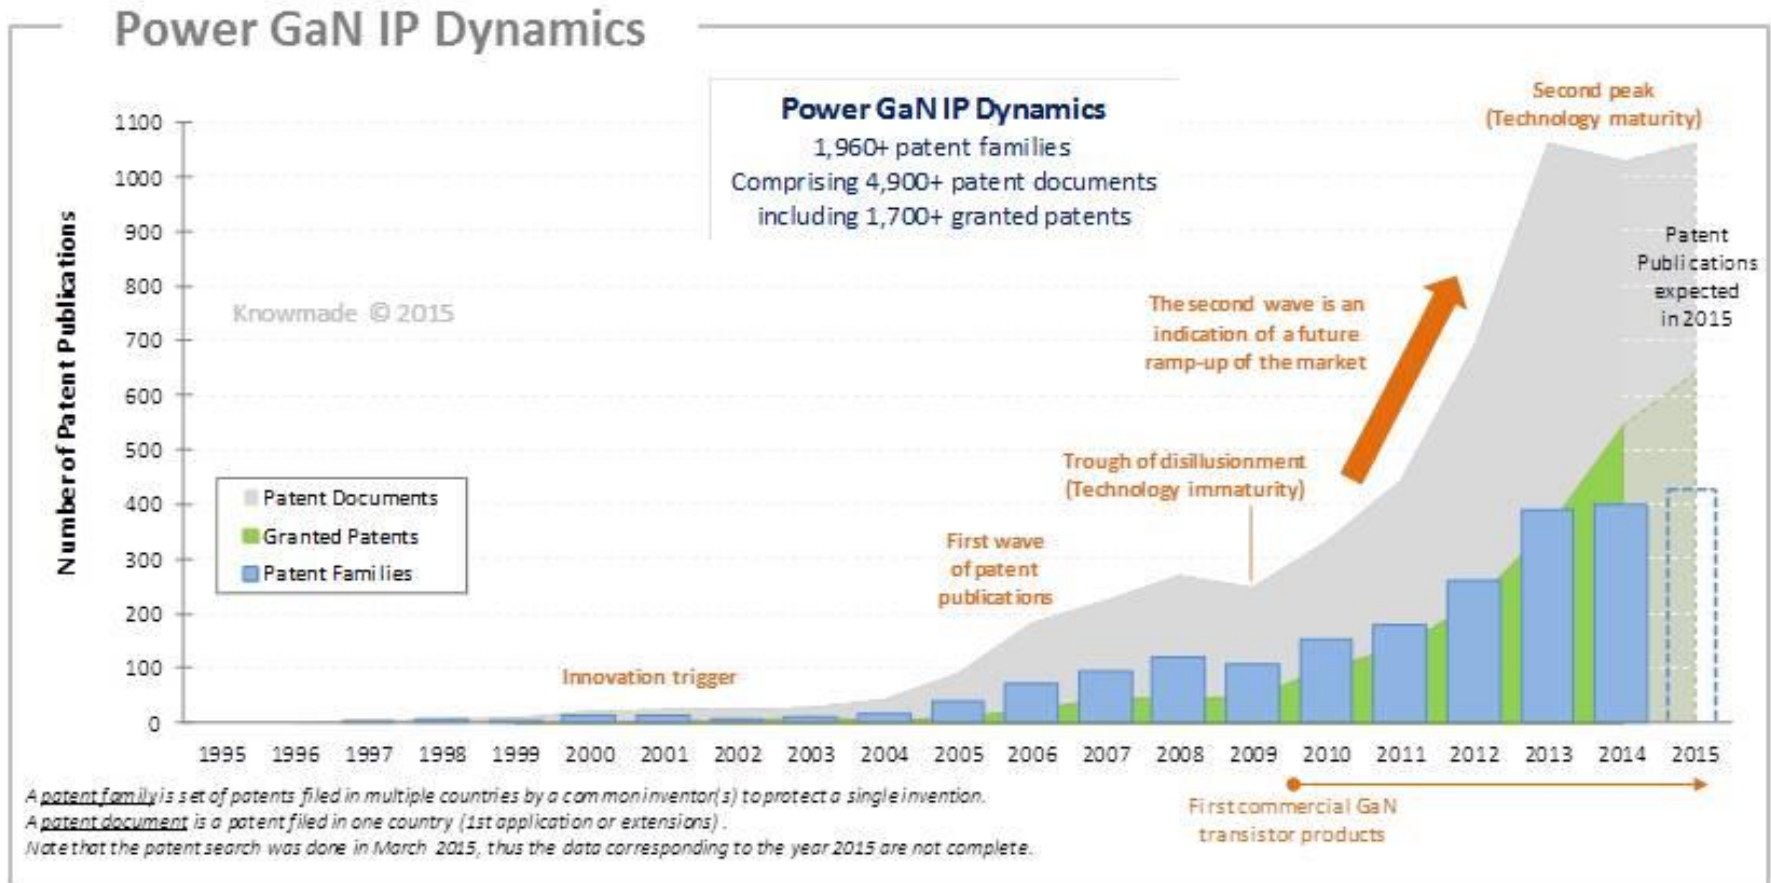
Power GaN IP Dynamics

Power GaN IP Dynamics
1,960+ patent families
Comprising 4,900+ patent documents
including 1,700+ granted patents

Second peak
(Technology maturity)

Patent Publications expected in 2015

Knowmade © 2015

The second wave is an indication of a future ramp-up of the market

Trough of disillusionment
(Technology immaturity)

First wave of patent publications

Innovation trigger

Number of Patent Publications

1100
1000
900
800
700
600
500
400
300
200
100
0

Patent Documents
Granted Patents
Patent Families

1995 1996 1997 1998 1999 2000 2001 2002 2003 2004 2005 2006 2007 2008 2009 2010 2011 2012 2013 2014 2015

A patent family is set of patents filed in multiple countries by a common inventor(s) to protect a single invention.
A patent document is a patent filed in one country (1st application or extensions).
Note that the patent search was done in March 2015, thus the data corresponding to the year 2015 are not complete.

First commercial GaN transistor products